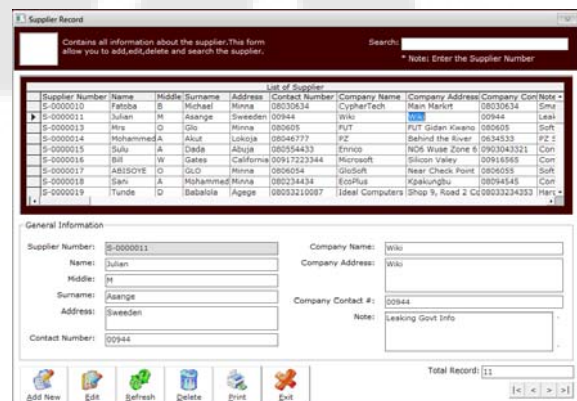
Supplier Record

Contains all information about the supplier.This form allow you to add,edit,delete and search the supplier.

Search:

* Note: Enter the Supplier Number

List of Supplier

| | Supplier Number | Name | Middle | Surname | Address | Contact Number | Company Name | Company Address | Company Con | Note |
|---|---|---|---|---|---|---|---|---|---|---|
| | S-0000010 | Fatoba | B | Michael | Minna | 08030634 | CypherTech | Main Markrt | 08030634 | Sma |
| ▶ | S-0000011 | Julian | M | Asange | Sweeden | 00944 | Wiki | Wiki | 00944 | Leak |
| | S-0000013 | Mrs | O | Glo | Minna | 080605 | FUT | FUT Gidan Kwano | 080605 | Soft |
| | S-0000014 | Mohammed | A | Akut | Lokoja | 08046777 | PZ | Behind the River | 0634533 | PZ S |
| | S-0000015 | Sulu | A | Dada | Abuja | 080554433 | Ennco | NO6 Wuse Zone 6 | 0903043321 | Con |
| | S-0000016 | Bill | W | Gates | California | 00917223344 | Microsoft | Silicon Valley | 00916565 | Con |
| | S-0000017 | ABISOYE | O | GLO | Minna | 0806054 | GloSoft | Near Check Point | 0806055 | Soft |
| | S-0000018 | Sani | A | Mohammed | Minna | 080234434 | EcoPlus | Kpakungbu | 08094545 | Con |
| | S-0000019 | Tunde | D | Babalola | Agege | 08053210087 | Ideal Computers | Shop 9, Road 2 Co | 08033234353 | Harc |

General Information

Supplier Number: S-0000011

Name: Julian

Middle: M

Surname: Asange

Address: Sweeden

Contact Number: 00944

Company Name: Wiki

Company Address: Wiki

Company Contact #: 00944

Note: Leaking Govt Info

Total Record: 11

Add New | Edit | Refresh | Delete | Print | Exit

|< < > >|